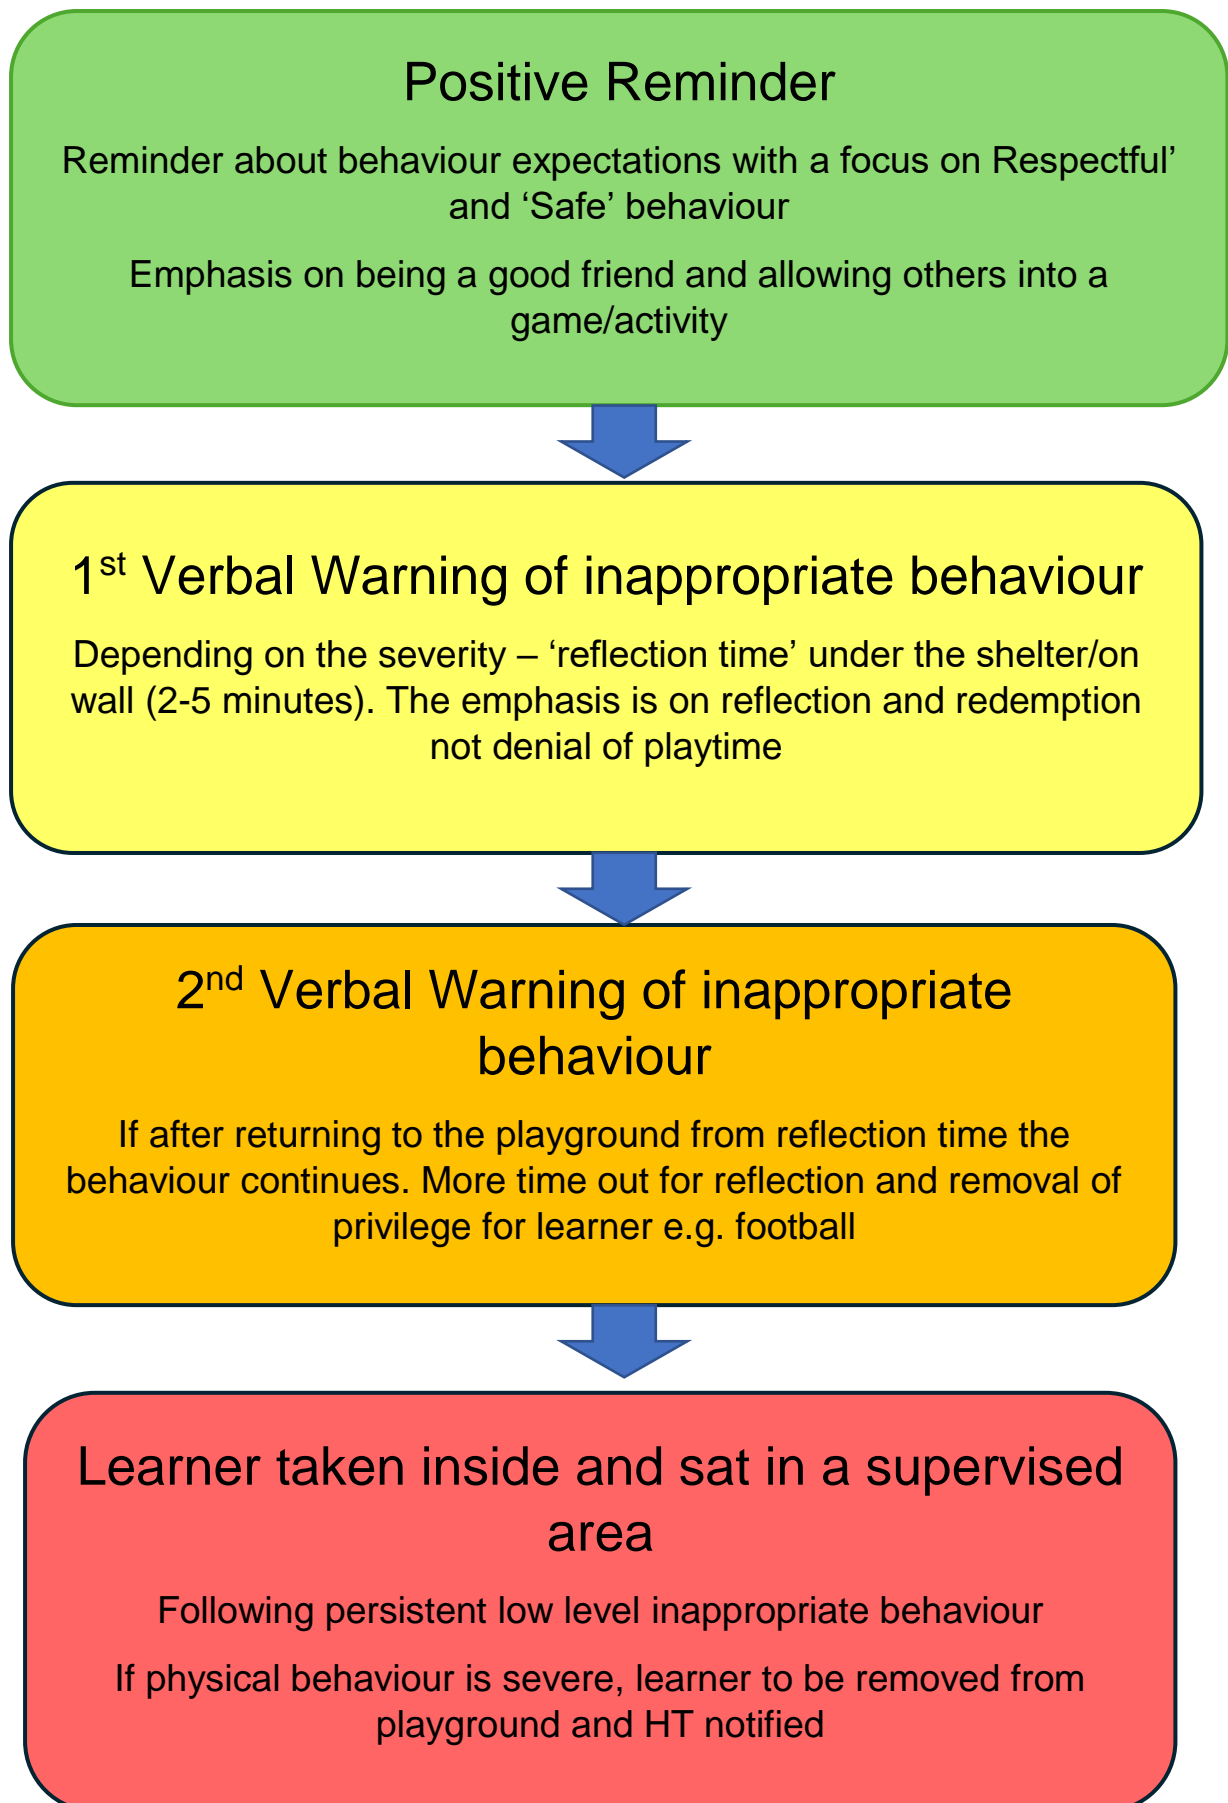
Positive Reminder

Reminder about behaviour expectations with a focus on Respectful' and 'Safe' behaviour

Emphasis on being a good friend and allowing others into a game/activity

1$^{st}$ Verbal Warning of inappropriate behaviour

Depending on the severity – 'reflection time' under the shelter/on wall (2-5 minutes). The emphasis is on reflection and redemption not denial of playtime

2$^{nd}$ Verbal Warning of inappropriate behaviour

If after returning to the playground from reflection time the behaviour continues. More time out for reflection and removal of privilege for learner e.g. football

Learner taken inside and sat in a supervised area

Following persistent low level inappropriate behaviour

If physical behaviour is severe, learner to be removed from playground and HT notified